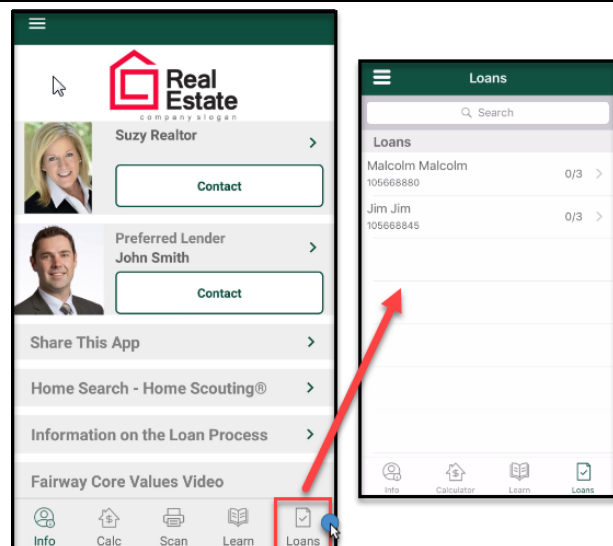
Real Estate
company slogan

Suzy Realtor

Contact

Preferred Lender
John Smith

Contact

Share This App

Home Search - Home Scouting®

Information on the Loan Process

Fairway Core Values Video

Info Calc Scan Learn Loans

Loans

Search

Loans

Malcolm Malcolm
105668880
0/3

Jim Jim
105668845
0/3

Info Calculator Learn Loans